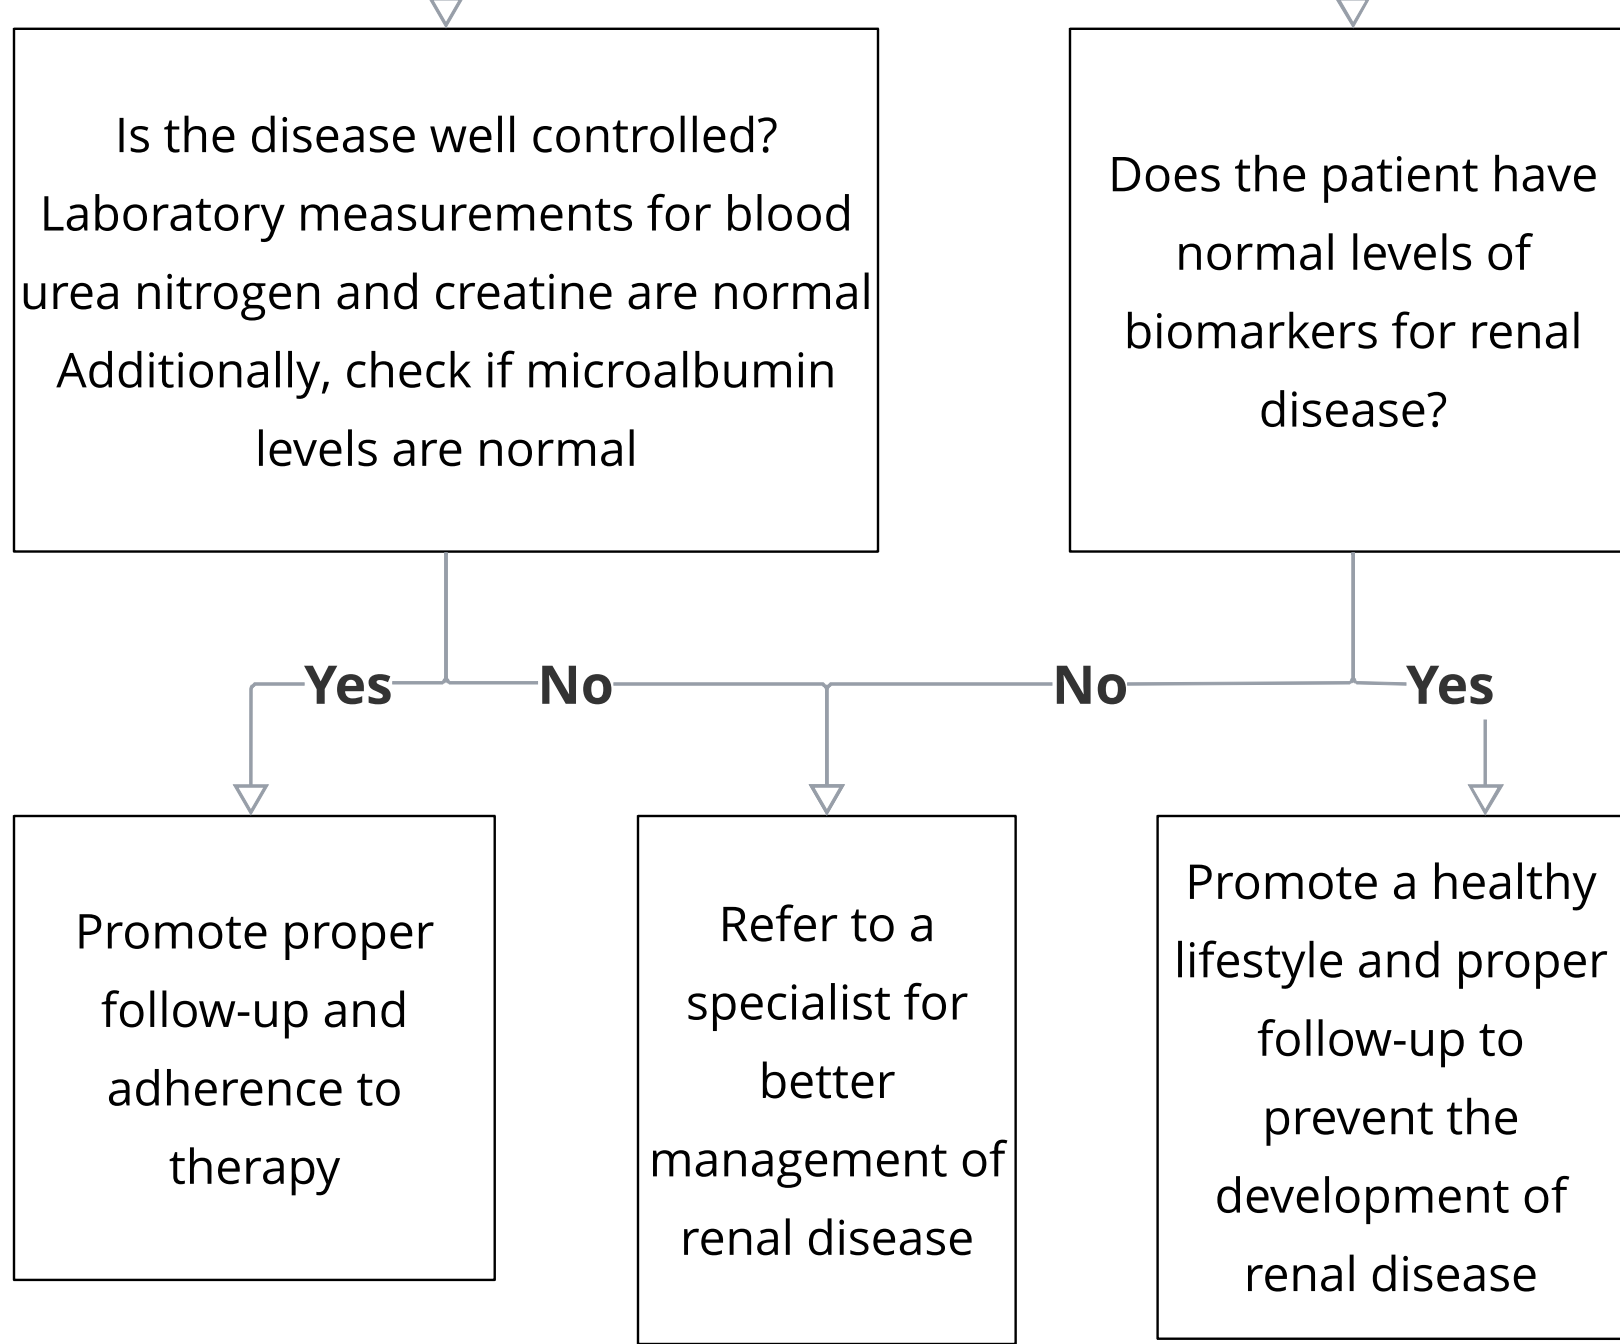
Is the disease well controlled? Laboratory measurements for blood urea nitrogen and creatine are normal Additionally, check if microalbumin levels are normal

Does the patient have normal levels of biomarkers for renal disease?

Yes

No

No

Yes

Promote proper follow-up and adherence to therapy

Refer to a specialist for better management of renal disease

Promote a healthy lifestyle and proper follow-up to prevent the development of renal disease